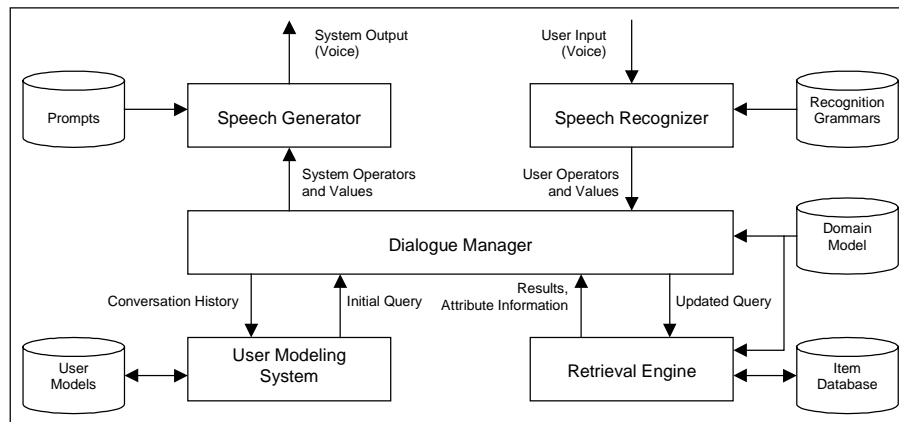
System Output (Voice)

User Input (Voice)

Prompts

Speech Generator

Speech Recognizer

Recognition Grammars

System Operators and Values

User Operators and Values

Dialogue Manager

Domain Model

Conversation History

Initial Query

Results, Attribute Information

Updated Query

User Models

User Modeling System

Retrieval Engine

Item Database